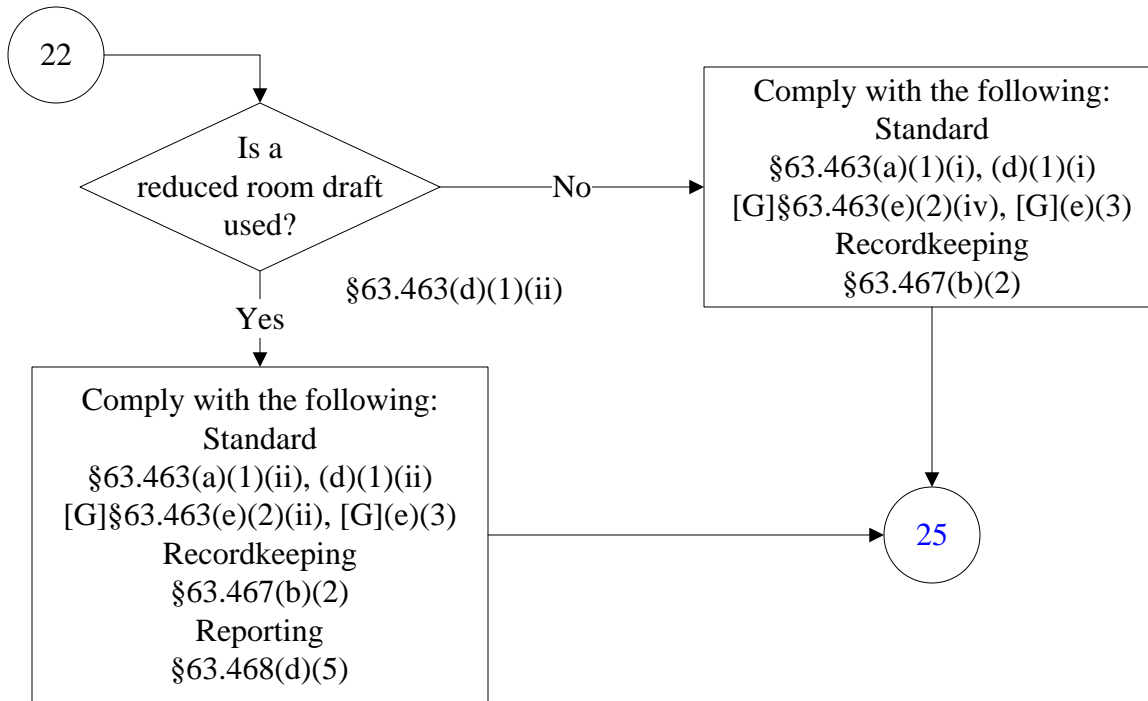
22

Is a reduced room draft used?

No

Comply with the following:
Standard
§63.463(a)(1)(i), (d)(1)(i)
[G]§63.463(e)(2)(iv), [G](e)(3)
Recordkeeping
§63.467(b)(2)

§63.463(d)(1)(ii)

Yes

Comply with the following:
Standard
§63.463(a)(1)(ii), (d)(1)(ii)
[G]§63.463(e)(2)(ii), [G](e)(3)
Recordkeeping
§63.467(b)(2)
Reporting
§63.468(d)(5)

25